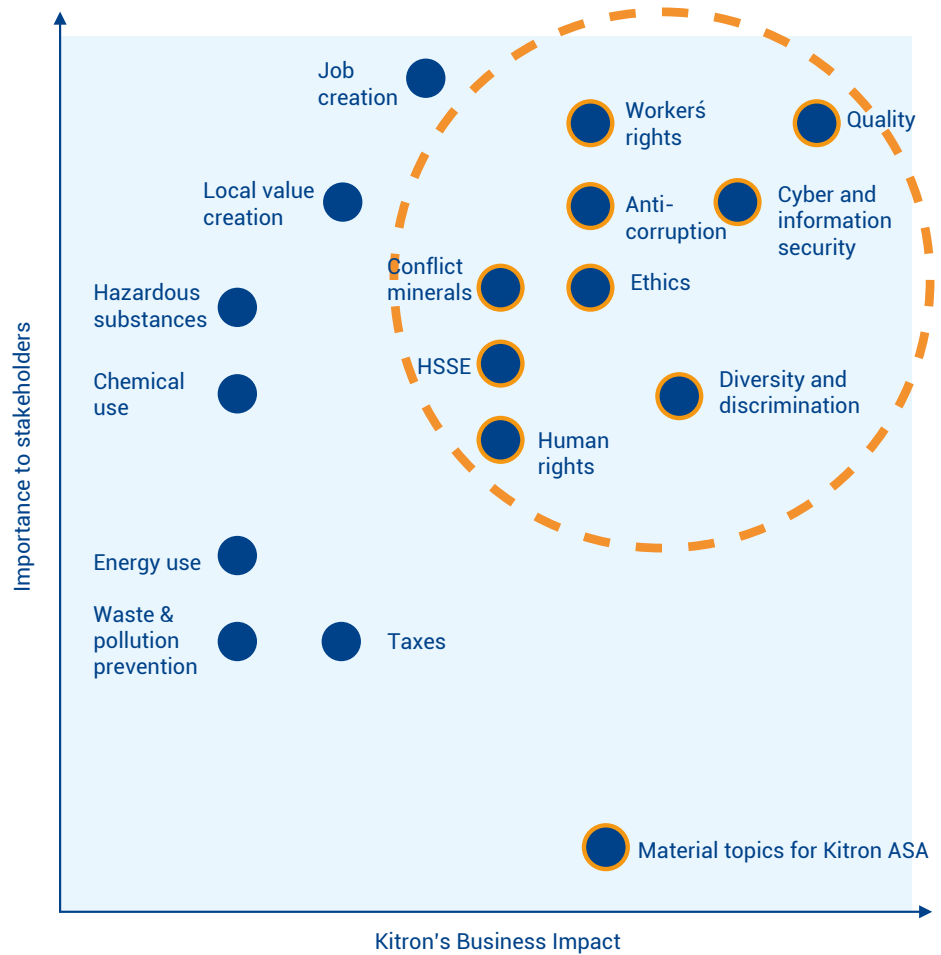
Importance to stakeholders

Job creation

Workerś rights

Quality

Local value creation

Anti-corruption

Cyber and information security

Conflict minerals

Ethics

Hazardous substances

HSSE

Chemical use

Diversity and discrimination

Human rights

Energy use

Waste & pollution prevention

Taxes

Material topics for Kitron ASA

Kitron's Business Impact